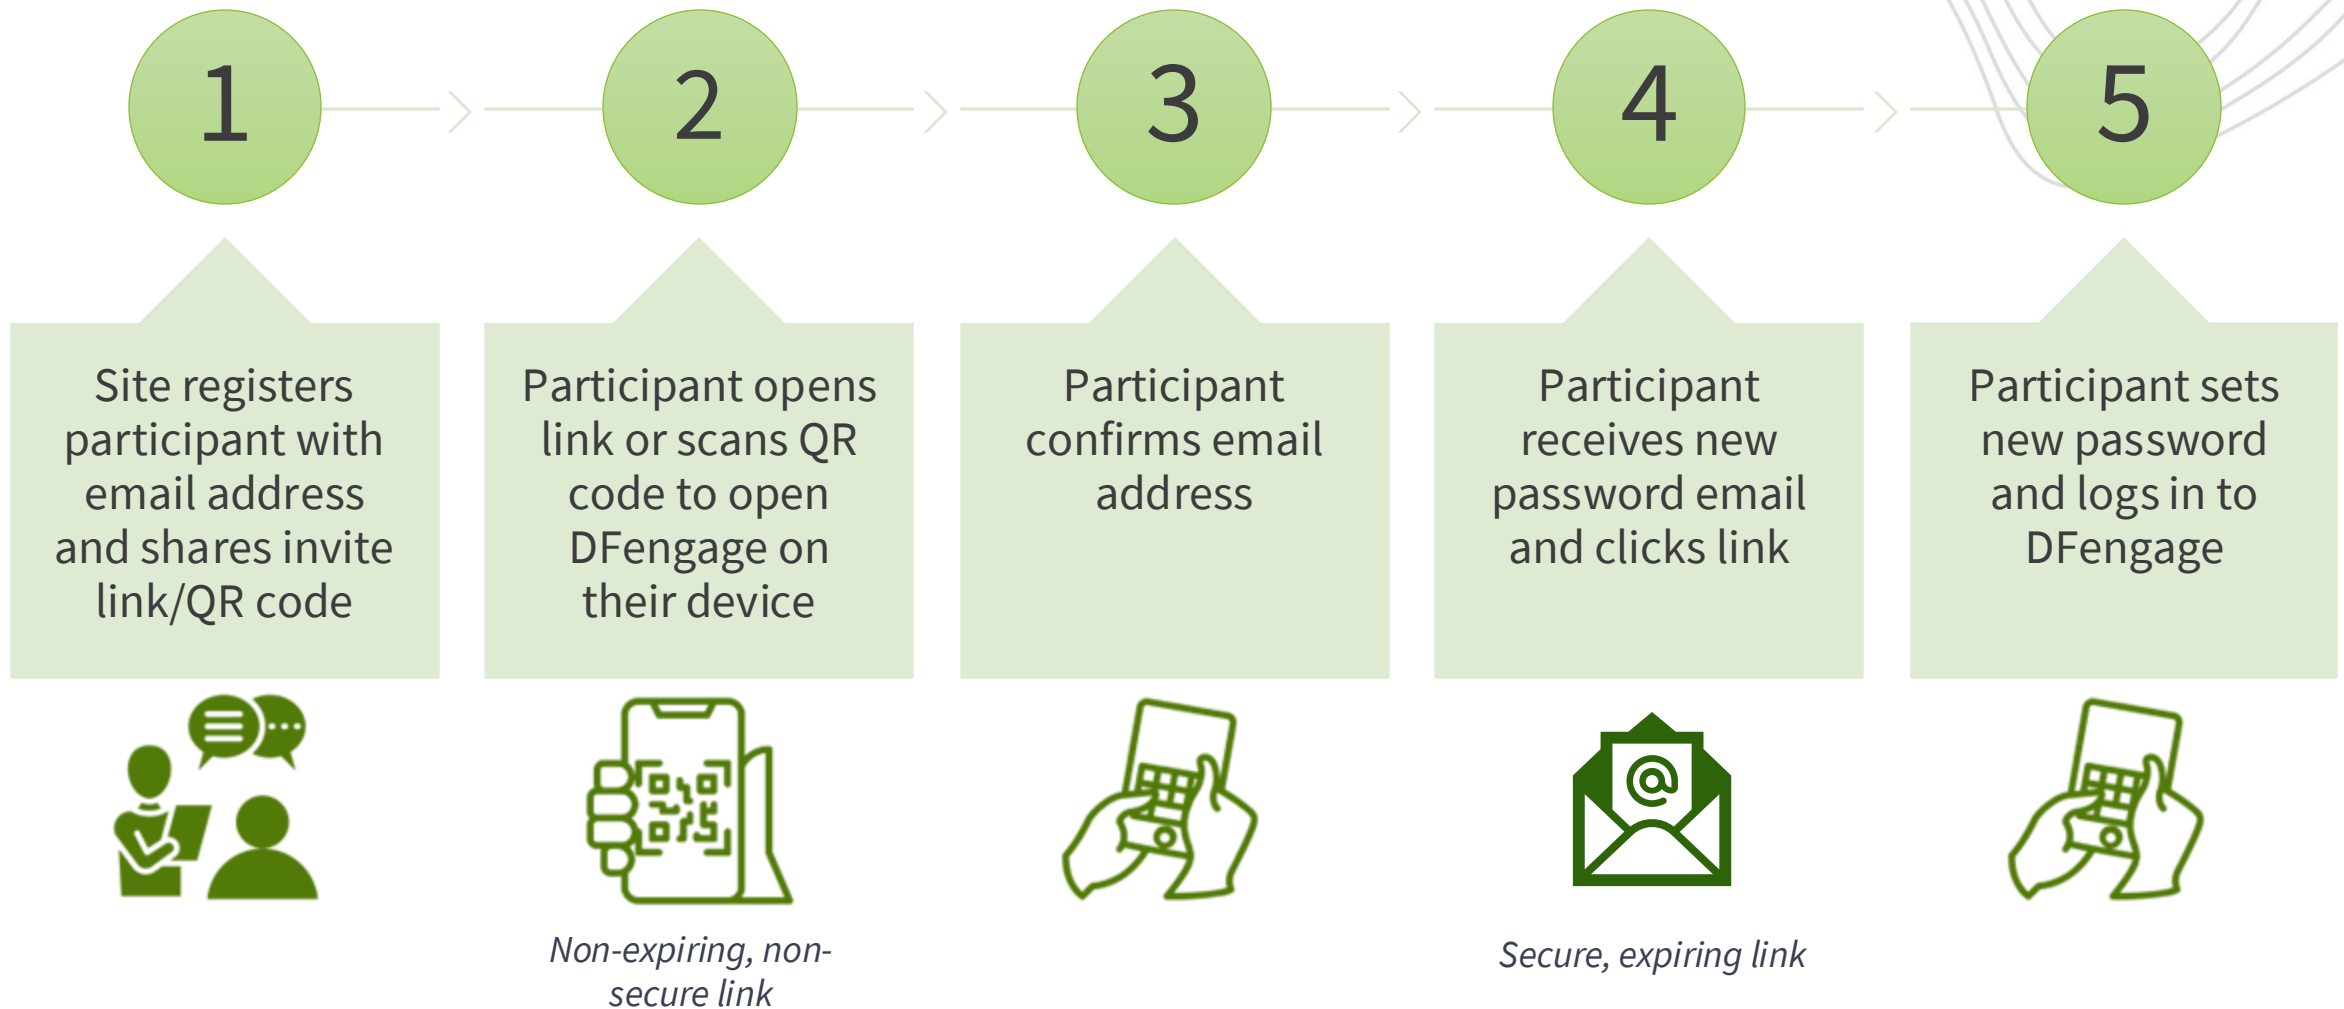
1

Site registers participant with email address and shares invite link/QR code

2

Participant opens link or scans QR code to open DFengage on their device

Non-expiring, non-secure link

3

Participant confirms email address

4

Participant receives new password email and clicks link

Secure, expiring link

5

Participant sets new password and logs in to DFengage